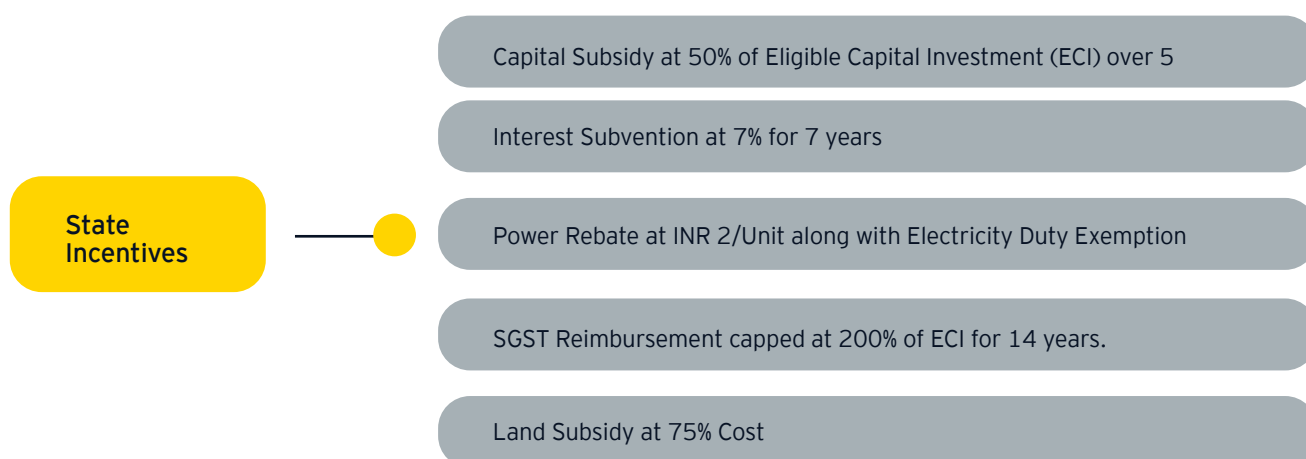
State Incentives

Capital Subsidy at 50% of Eligible Capital Investment (ECI) over 5

Interest Subvention at 7% for 7 years

Power Rebate at INR 2/Unit along with Electricity Duty Exemption

SGST Reimbursement capped at 200% of ECI for 14 years.

Land Subsidy at 75% Cost